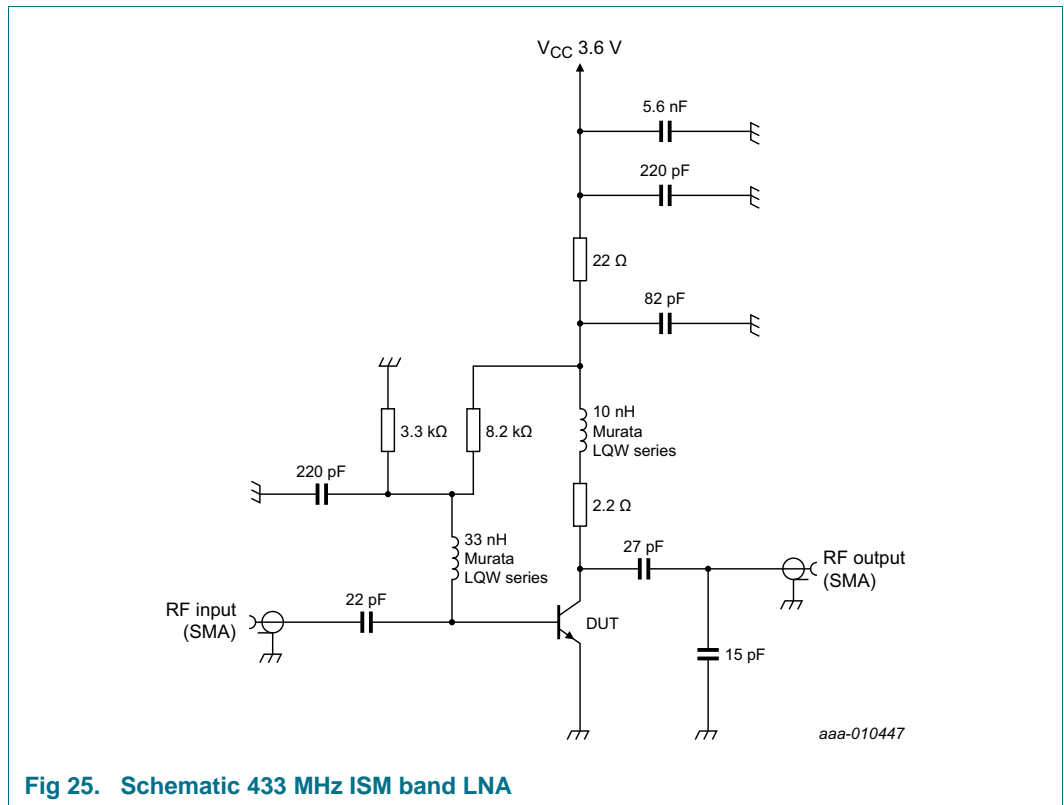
$V_{CC}$ 3.6 V

5.6 nF

220 pF

22 Ω

82 pF

3.3 kΩ

8.2 kΩ

10 nH
Murata
LQW series

220 pF

2.2 Ω

33 nH
Murata
LQW series

27 pF

RF output
(SMA)

RF input
(SMA)

22 pF

DUT

15 pF

aaa-010447

Fig 25. Schematic 433 MHz ISM band LNA